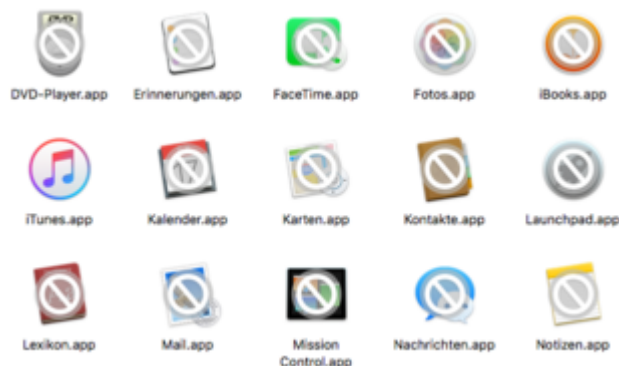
DVD

DVD-Player.app

Erinnerungen.app

FaceTime.app

Fotos.app

iBooks.app

iTunes.app

Kalender.app

Karten.app

Kontakte.app

Launchpad.app

Lexikon.app

Mail.app

Mission Control.app

Nachrichten.app

Notizen.app